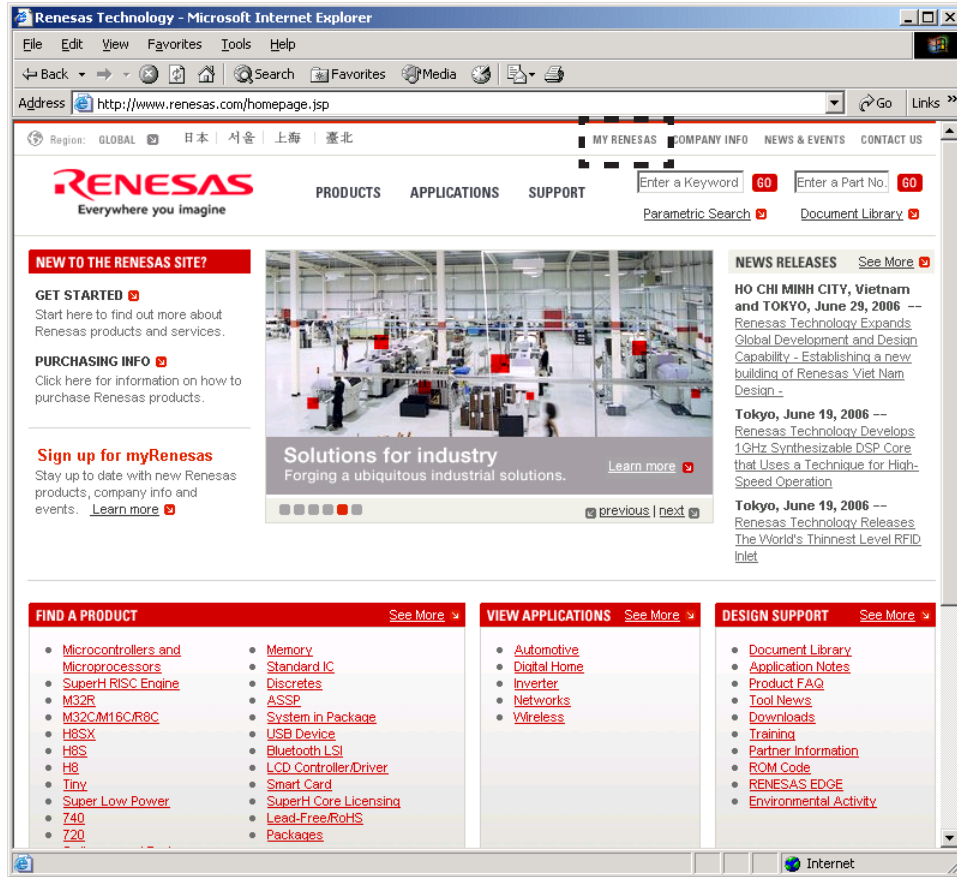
Renesas Technology - Microsoft Internet Explorer

File Edit View Favorites Tools Help

Back Search Favorites Media

Address http://www.renesas.com/homepage.jsp Go Links

Region: GLOBAL 日本 | 서울 | 上海 | 臺北

MY RENESAS COMPANY INFO NEWS & EVENTS CONTACT US

RENESAS
Everywhere you imagine

PRODUCTS APPLICATIONS SUPPORT

Enter a Keyword GO Enter a Part No. GO

Parametric Search Document Library

NEW TO THE RENESAS SITE?

GET STARTED
Start here to find out more about Renesas products and services.

PURCHASING INFO
Click here for information on how to purchase Renesas products.

Sign up for myRenesas
Stay up to date with new Renesas products, company info and events. Learn more

Solutions for industry
Forging a ubiquitous industrial solutions.
Learn more

previous | next

NEWS RELEASES See More

HO CHI MINH CITY, Vietnam and TOKYO, June 29, 2006 -- Renesas Technology Expands Global Development and Design Capability - Establishing a new building of Renesas Viet Nam Design -

Tokyo, June 19, 2006 -- Renesas Technology Develops 1GHz Synthesizable DSP Core that Uses a Technique for High-Speed Operation

Tokyo, June 19, 2006 -- Renesas Technology Releases The World's Thinnest Level RFID Inlet

FIND A PRODUCT See More

- Microcontrollers and Microprocessors
- SuperH RISC Engine
- M32R
- M32C/M16C/R8C
- H8SX
- H8S
- H8
- Tiny
- Super Low Power
- 740
- 720

- Memory
- Standard IC
- Discretes
- ASSP
- System in Package
- USB Device
- Bluetooth LSI
- LCD Controller/Driver
- Smart Card
- SuperH Core Licensing
- Lead-Free/RoHS
- Packages

VIEW APPLICATIONS See More

- Automotive
- Digital Home
- Inverter
- Networks
- Wireless

DESIGN SUPPORT See More

- Document Library
- Application Notes
- Product FAQ
- Tool News
- Downloads
- Training
- Partner Information
- ROM Code
- RENESAS EDGE
- Environmental Activity

Internet